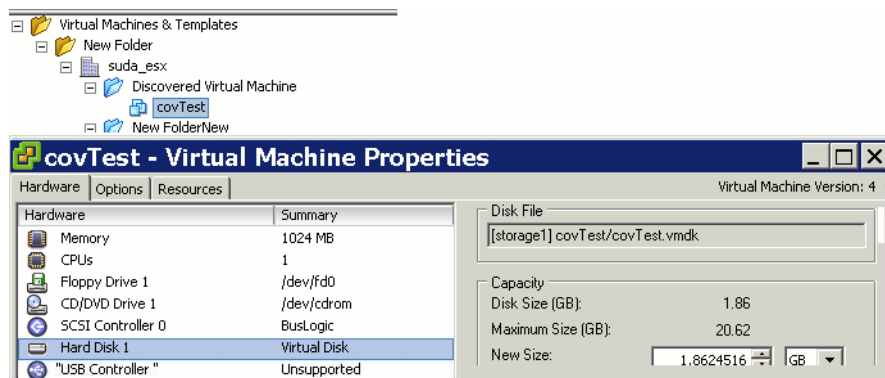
Virtual Machines & Templates
New Folder
suda_esx
Discovered Virtual Machine
covTest
New FolderNew

covTest - Virtual Machine Properties

Hardware | Options | Resources

Virtual Machine Version: 4

| Hardware | Summary |
|---|---|
| Memory | 1024 MB |
| CPUs | 1 |
| Floppy Drive 1 | /dev/fd0 |
| CD/DVD Drive 1 | /dev/cdrom |
| SCSI Controller 0 | BusLogic |
| Hard Disk 1 | Virtual Disk |
| "USB Controller " | Unsupported |

Disk File
[storage1] covTest/covTest.vmdk

Capacity
Disk Size (GB): 1.86
Maximum Size (GB): 20.62
New Size: 1.8624516 GB